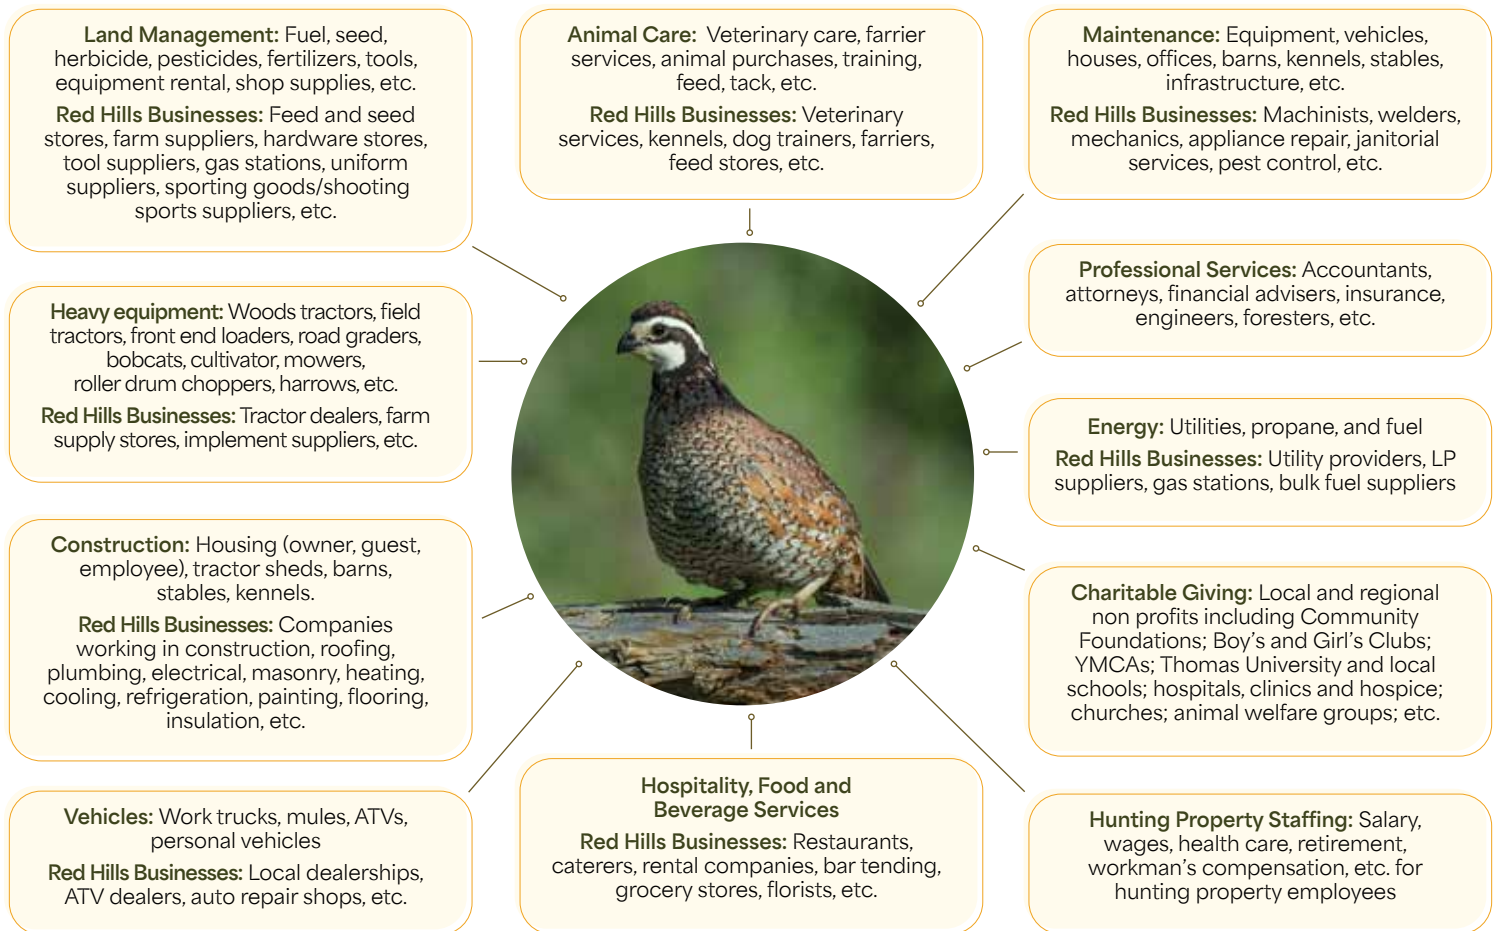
Land Management: Fuel, seed, herbicide, pesticides, fertilizers, tools, equipment rental, shop supplies, etc.

Red Hills Businesses: Feed and seed stores, farm suppliers, hardware stores, tool suppliers, gas stations, uniform suppliers, sporting goods/shooting sports suppliers, etc.

Animal Care: Veterinary care, farrier services, animal purchases, training, feed, tack, etc.

Red Hills Businesses: Veterinary services, kennels, dog trainers, farriers, feed stores, etc.

Maintenance: Equipment, vehicles, houses, offices, barns, kennels, stables, infrastructure, etc.

Red Hills Businesses: Machinists, welders, mechanics, appliance repair, janitorial services, pest control, etc.

Heavy equipment: Woods tractors, field tractors, front end loaders, road graders, bobcats, cultivator, mowers, roller drum choppers, harrows, etc.

Red Hills Businesses: Tractor dealers, farm supply stores, implement suppliers, etc.

Professional Services: Accountants, attorneys, financial advisers, insurance, engineers, foresters, etc.

Energy: Utilities, propane, and fuel

Red Hills Businesses: Utility providers, LP suppliers, gas stations, bulk fuel suppliers

Construction: Housing (owner, guest, employee), tractor sheds, barns, stables, kennels.

Red Hills Businesses: Companies working in construction, roofing, plumbing, electrical, masonry, heating, cooling, refrigeration, painting, flooring, insulation, etc.

Charitable Giving: Local and regional non profits including Community Foundations; Boy's and Girl's Clubs; YMCAs; Thomas University and local schools; hospitals, clinics and hospice; churches; animal welfare groups; etc.

Vehicles: Work trucks, mules, ATVs, personal vehicles

Red Hills Businesses: Local dealerships, ATV dealers, auto repair shops, etc.

Hospitality, Food and Beverage Services

Red Hills Businesses: Restaurants, caterers, rental companies, bar tending, grocery stores, florists, etc.

Hunting Property Staffing: Salary, wages, health care, retirement, workman's compensation, etc. for hunting property employees